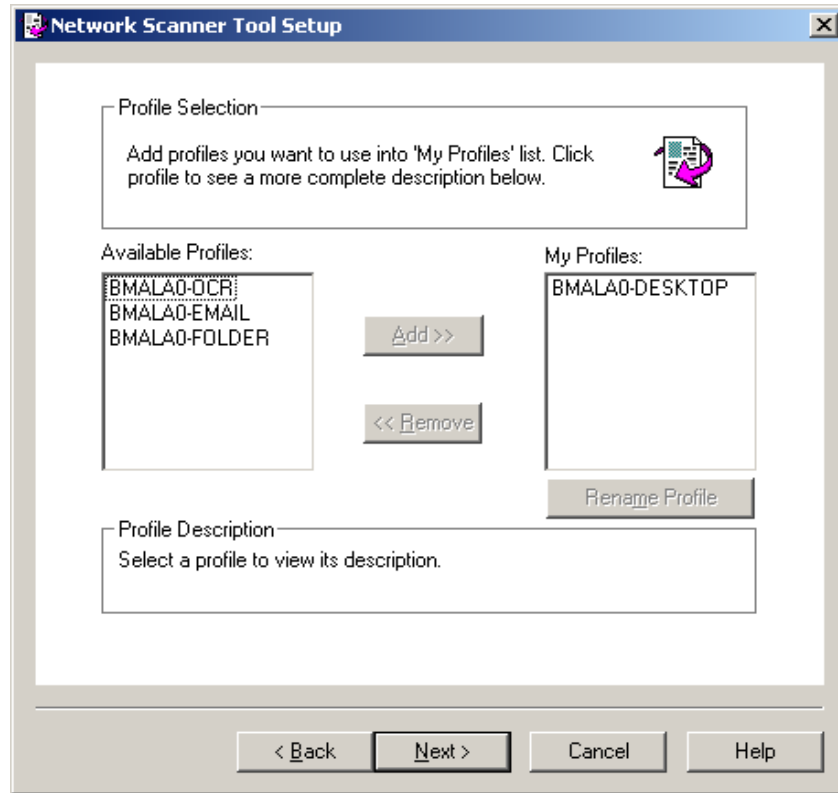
Network Scanner Tool Setup

Profile Selection

Add profiles you want to use into 'My Profiles' list. Click profile to see a more complete description below.

Available Profiles:

BMALA0-OCR
BMALA0-EMAIL
BMALA0-FOLDER

Add >>

<< Remove

My Profiles:

BMALA0-DESKTOP

Rename Profile

Profile Description

Select a profile to view its description.

< Back

Next >

Cancel

Help